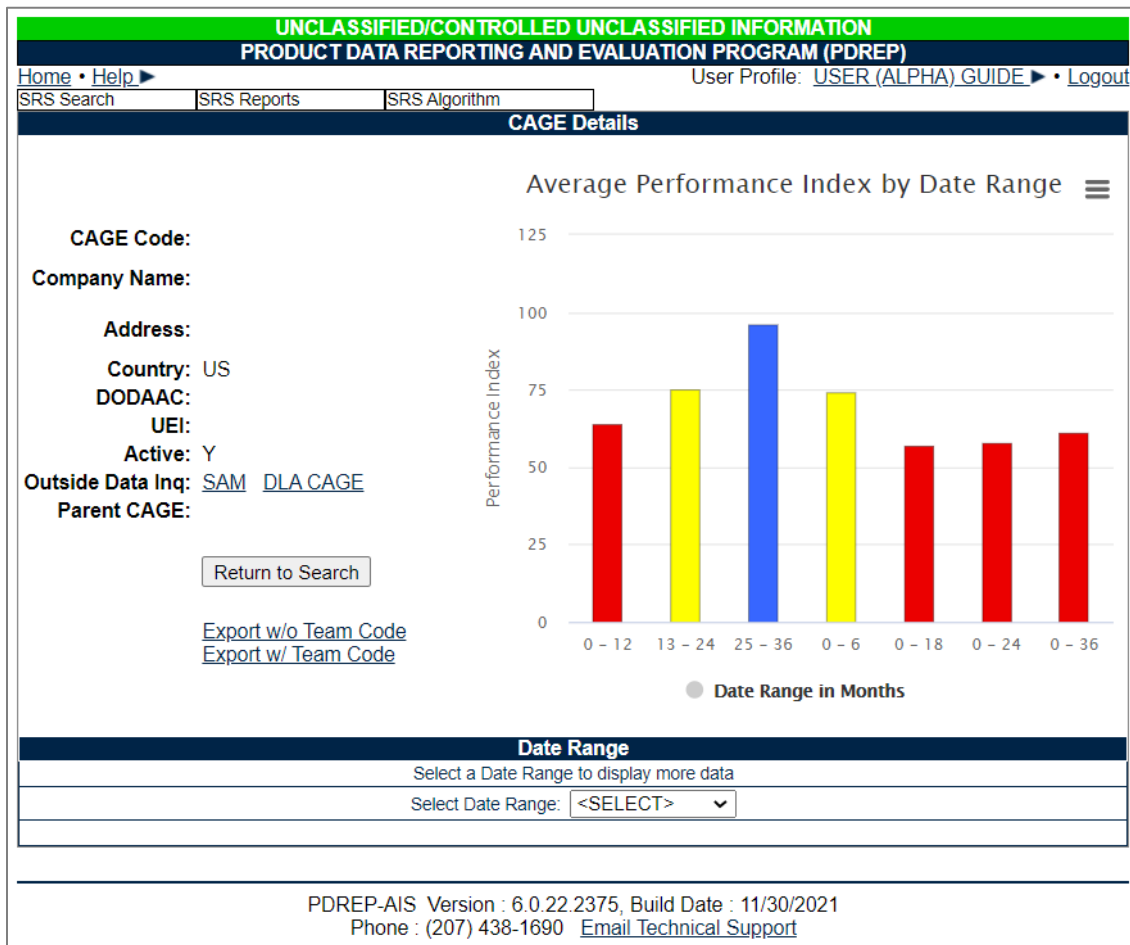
UNCLASSIFIED/CONTROLLED UNCLASSIFIED INFORMATION
PRODUCT DATA REPORTING AND EVALUATION PROGRAM (PDREP)

Home • Help ► User Profile: USER (ALPHA) GUIDE ► • Logout

SRS Search | SRS Reports | SRS Algorithm

CAGE Details

CAGE Code:
Company Name:
Address:
Country: US
DODAAC:
UEI:
Active: Y
Outside Data Inq: SAM DLA CAGE
Parent CAGE:

Return to Search

Export w/o Team Code
Export w/ Team Code

Average Performance Index by Date Range

Performance Index
125
100
75
50
25
0

0 - 12 13 - 24 25 - 36 0 - 6 0 - 18 0 - 24 0 - 36

Date Range in Months

Date Range
Select a Date Range to display more data
Select Date Range: <SELECT>

PDREP-AIS Version : 6.0.22.2375, Build Date : 11/30/2021
Phone : (207) 438-1690 Email Technical Support